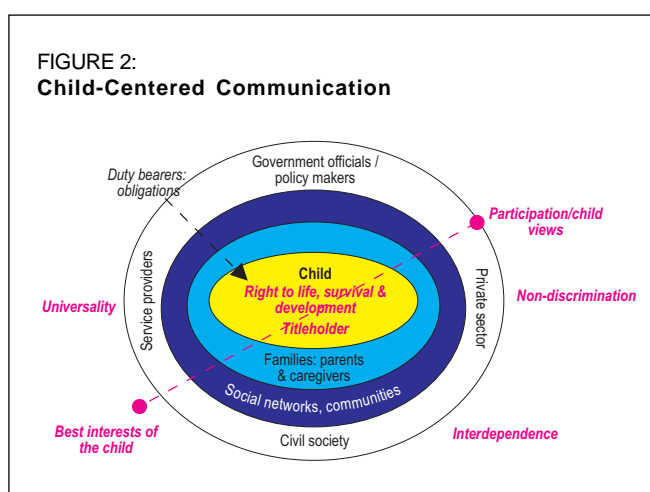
FIGURE 2:
Child-Centered Communication

Duty bearers: obligations

Government officials / policy makers

Participation/child views

Service providers

Private sector

Universality

Non-discrimination

Child
Right to life, survival & development
Titleholder

Families: parents & caregivers

Social networks, communities

Best interests of the child

Civil society

Interdependence